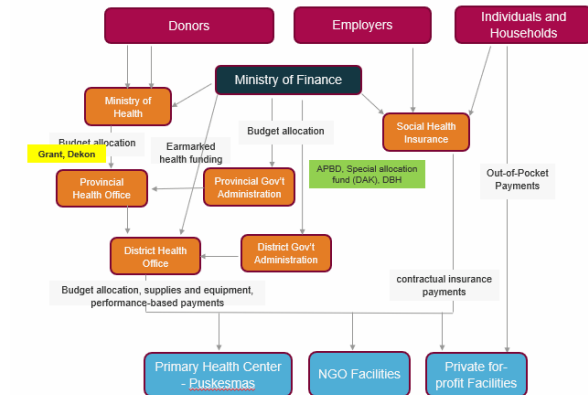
Donors

Employers

Individuals and Households

Ministry of Finance

Ministry of Health

Social Health Insurance

Budget allocation

Grant, Dekon

Earmarked health funding

Budget allocation

Provincial Health Office

Provincial Gov't Administration

APBD, Special allocation fund (DAK), DBH

Out-of-Pocket Payments

District Health Office

District Gov't Administration

Budget allocation, supplies and equipment, performance-based payments

contractual insurance payments

Primary Health Center - Puskesmas

NGO Facilities

Private for-profit Facilities